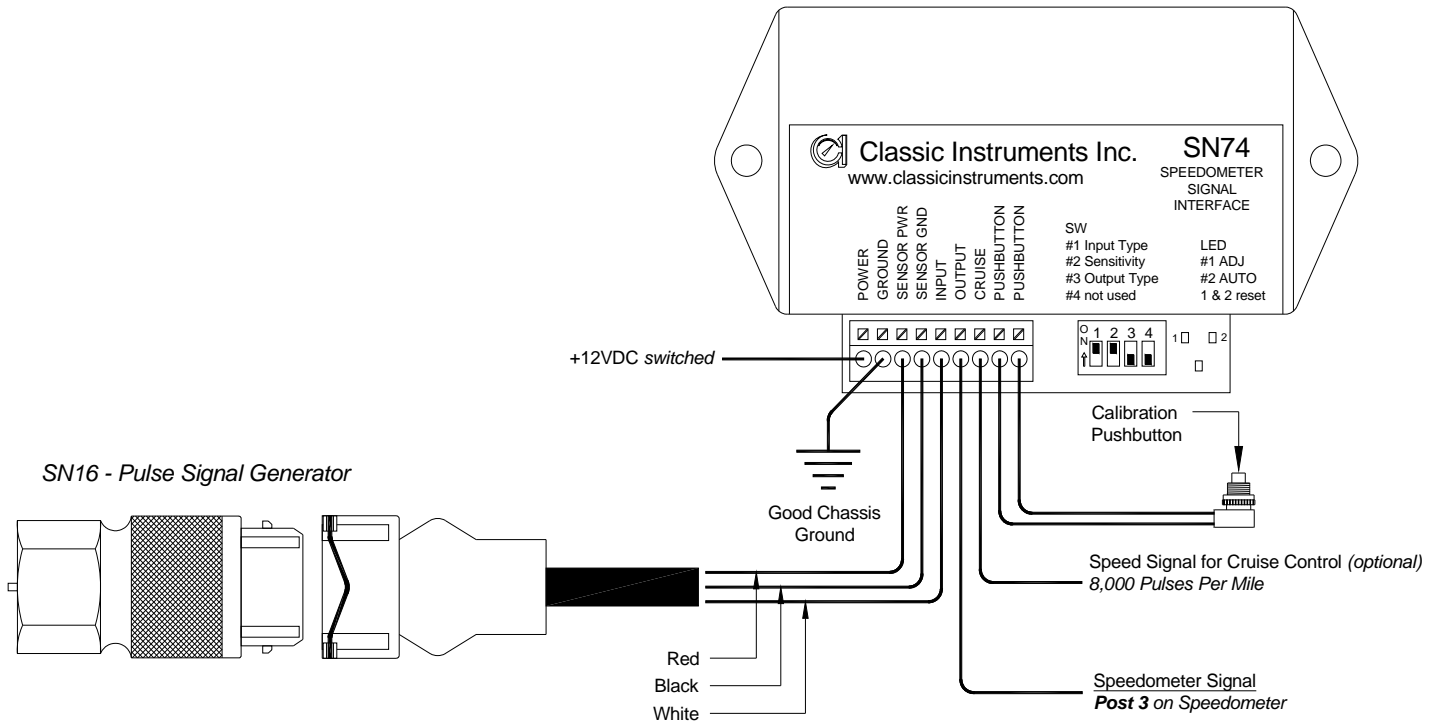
Classic Instruments Inc.
www.classicinstruments.com

SN74
SPEEDOMETER SIGNAL INTERFACE

POWER
GROUND
SENSOR PWR
SENSOR GND
INPUT
OUTPUT
CRUISE
PUSHBUTTON
PUSHBUTTON

SW
#1 Input Type
#2 Sensitivity
#3 Output Type
#4 not used

LED
#1 ADJ
#2 AUTO
1 & 2 reset

ON
1 2 3 4
1 2

+12VDC *switched*

Calibration Pushbutton

SN16 - Pulse Signal Generator

Good Chassis Ground

Speed Signal for Cruise Control *(optional)*
*8,000 Pulses Per Mile*

Red
Black
White

Speedometer Signal
***Post 3** on Speedometer*